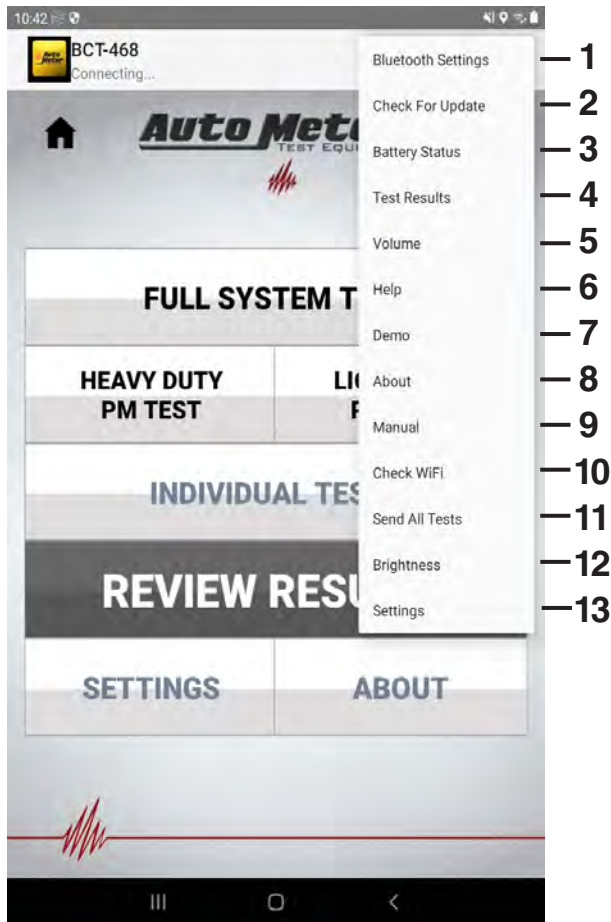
10:42

Auto Meter BCT-468
Connecting...

Auto Mete
TEST EQU

FULL SYSTEM T

HEAVY DUTY PM TEST

LI
F

INDIVIDUAL TES

REVIEW RESU

SETTINGS

ABOUT

Bluetooth Settings
Check For Update
Battery Status
Test Results
Volume
Help
Demo
About
Manual
Check WiFi
Send All Tests
Brightness
Settings

1
2
3
4
5
6
7
8
9
10
11
12
13